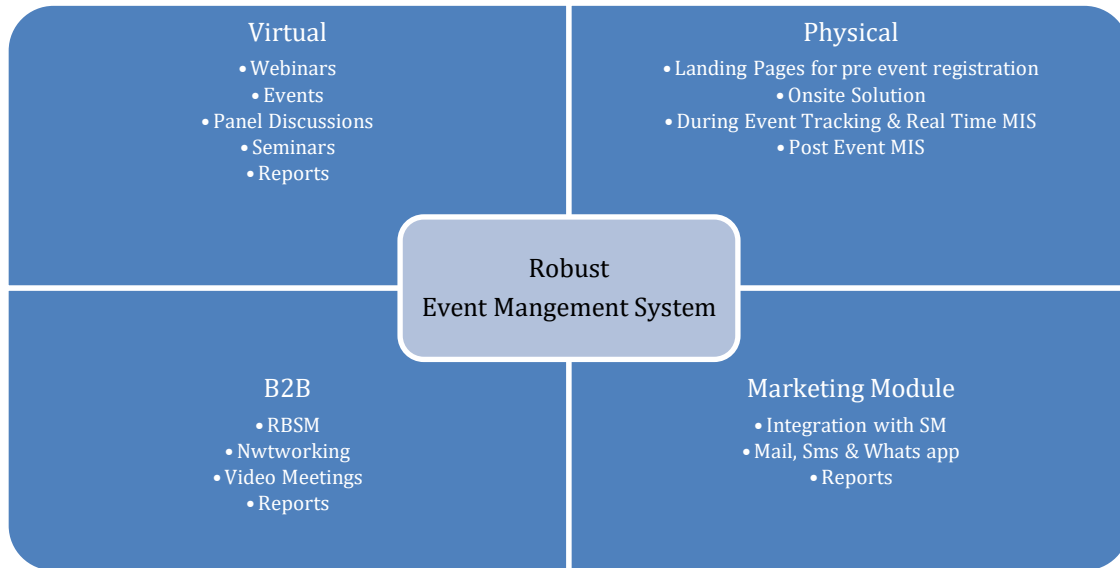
Virtual

• Webinars
• Events
• Panel Discussions
• Seminars
• Reports

Physical

• Landing Pages for pre event registration
• Onsite Solution
• During Event Tracking & Real Time MIS
• Post Event MIS

Robust
Event Mangement System

B2B

• RBSM
• Nwtworking
• Video Meetings
• Reports

Marketing Module

• Integration with SM
• Mail, Sms & Whats app
• Reports